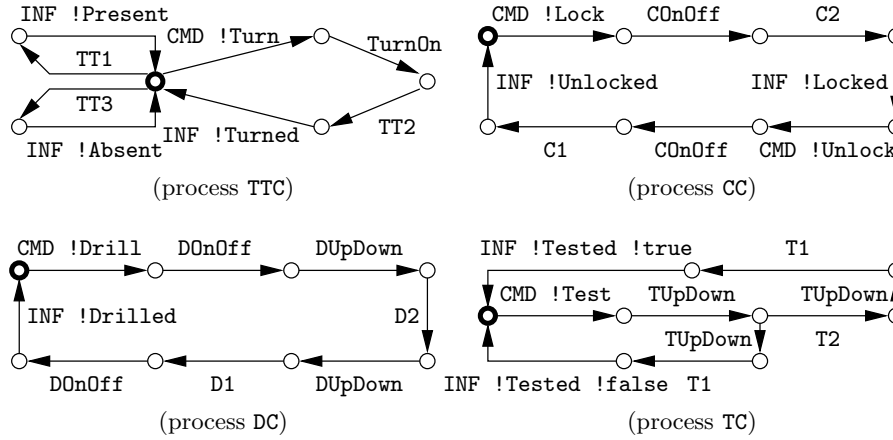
INF !Present
CMD !Turn
TurnOn
TT1
TT3
INF !Absent
INF !Turned
TT2
(process TTC)

CMD !Lock
COnOff
C2
INF !Unlocked
INF !Locked
C1
COnOff
CMD !Unlock
(process CC)

CMD !Drill
DOnOff
DUpDown
INF !Drilled
D2
DOnOff
D1
DUpDown
(process DC)

INF !Tested !true
T1
CMD !Test
TUpDown
TUpDown
TUpDown
T2
INF !Tested !false
T1
(process TC)